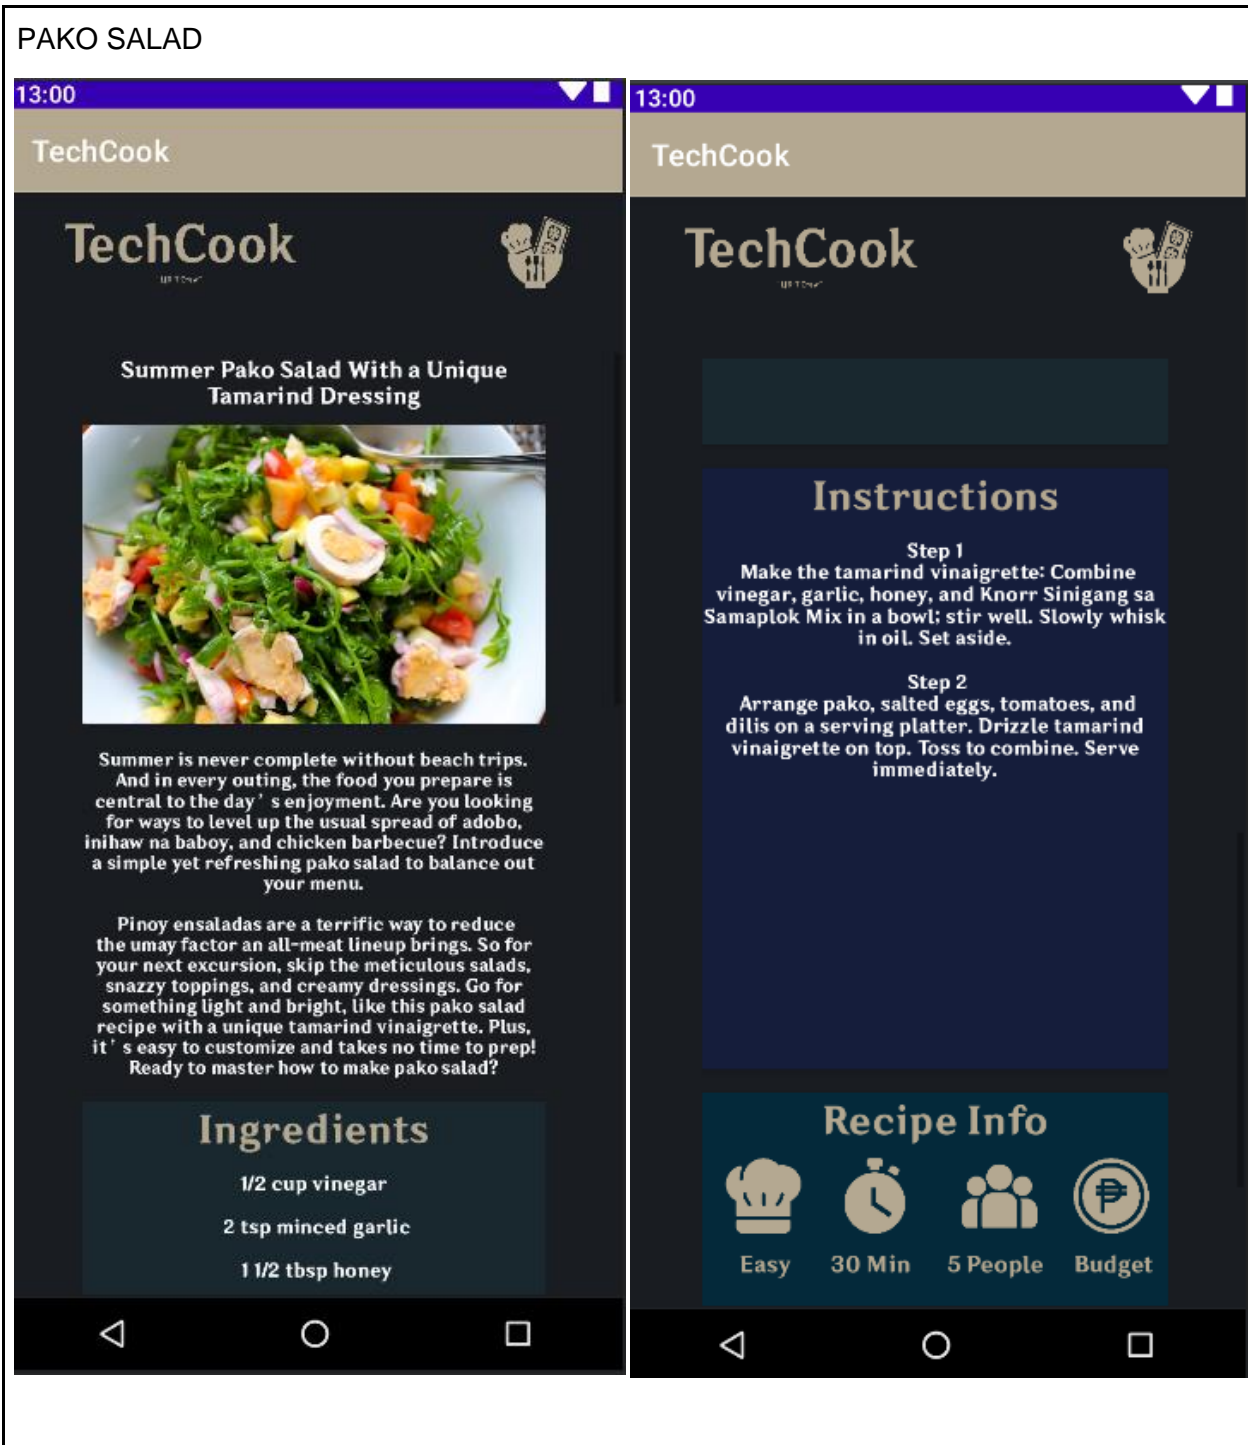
PAKO SALAD

13:00

TechCook

TechCook

Summer Pako Salad With a Unique Tamarind Dressing

Summer is never complete without beach trips. And in every outing, the food you prepare is central to the day’s enjoyment. Are you looking for ways to level up the usual spread of adobo, inihaw na baboy, and chicken barbecue? Introduce a simple yet refreshing pako salad to balance out your menu.

Pinoy ensaladas are a terrific way to reduce the umay factor an all-meat lineup brings. So for your next excursion, skip the meticulous salads, snazzy toppings, and creamy dressings. Go for something light and bright, like this pako salad recipe with a unique tamarind vinaigrette. Plus, it’s easy to customize and takes no time to prep! Ready to master how to make pako salad?

Ingredients

1/2 cup vinegar

2 tsp minced garlic

1 1/2 tbsp honey

13:00

TechCook

TechCook

Instructions

Step 1
Make the tamarind vinaigrette: Combine vinegar, garlic, honey, and Knorr Sinigang sa Samaplok Mix in a bowl; stir well. Slowly whisk in oil. Set aside.

Step 2
Arrange pako, salted eggs, tomatoes, and dilis on a serving platter. Drizzle tamarind vinaigrette on top. Toss to combine. Serve immediately.

Recipe Info

Easy 30 Min 5 People Budget